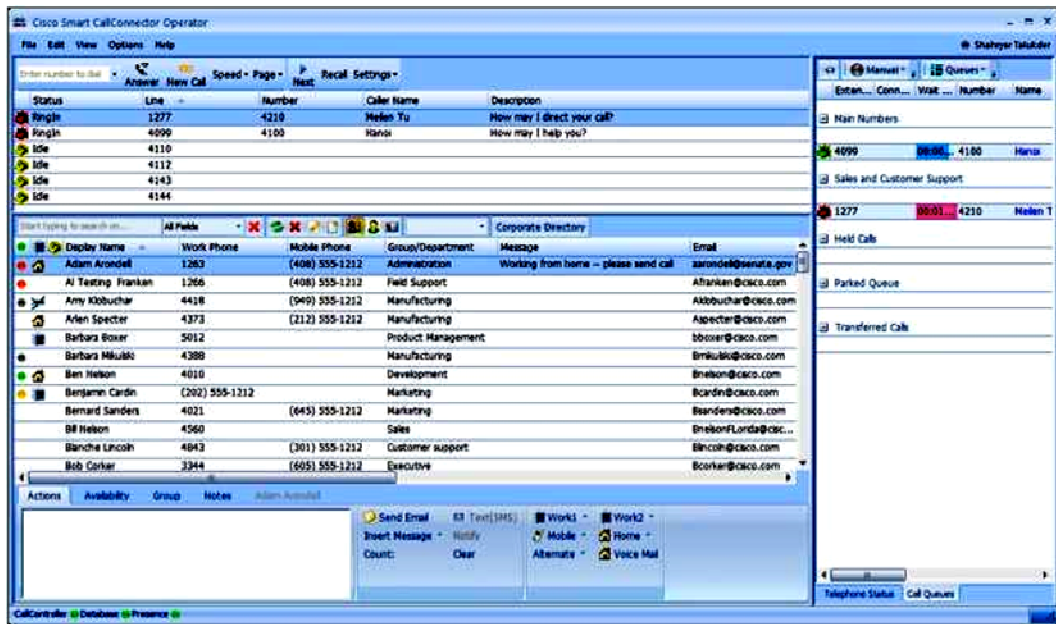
Cisco Smart CallConnector Operator
File Edit View Options Help
Shahryar Talukder
Enter number to dial
Answer New Call Speed Page Next Recall Settings

| Status | Line | Number | Caller Name | Description |
|---|---|---|---|---|
| Ringin | 1277 | 4210 | Helen Yu | How may I direct your call? |
| Ringin | 4099 | 4100 | Hanoi | How may I help you? |
| Idle | 4110 | | | |
| Idle | 4112 | | | |
| Idle | 4143 | | | |
| Idle | 4144 | | | |

Start typing to search on... All Fields Corporate Directory

| Display Name | Work Phone | Mobile Phone | Group/Department | Message | Email |
|---|---|---|---|---|---|
| Adam Arondell | 1263 | (408) 555-1212 | Administration | Working from home -- please send call | aarondell@senata.gov |
| Al Testing Franken | 1266 | (408) 555-1212 | Field Support | | Afranken@cisco.com |
| Amy Klobuchar | 4418 | (949) 555-1212 | Manufacturing | | Aklobuchar@cisco.com |
| Arlen Specter | 4373 | (212) 555-1212 | Manufacturing | | Aspecter@cisco.com |
| Barbara Boxer | 5012 | | Product Management | | bboxer@cisco.com |
| Barbara Mikulski | 4388 | | Manufacturing | | Bmikulski@cisco.com |
| Ben Nelson | 4010 | | Development | | Bnelson@cisco.com |
| Benjamin Cardin | (202) 555-1212 | | Marketing | | Bcardin@cisco.com |
| Bernard Sanders | 4021 | (645) 555-1212 | Marketing | | Bsanders@cisco.com |
| Bill Nelson | 4560 | | Sales | | BnelsonFLorida@cisc... |
| Blanche Lincoln | 4843 | (301) 555-1212 | Customer support | | Blincoln@cisco.com |
| Bob Corker | 3344 | (605) 555-1212 | Executive | | Bcorker@cisco.com |

Actions Availability Group Notes Adam Arondell
Send Email Text(SMS) Insert Message Notify Count: Clear
Work1 Work2 Mobile Home Alternate Voice Mail

Manual Queues
Enter... Conn... Wait ... Number Name
Main Numbers
4099 00:00... 4100 Hanoi
Sales and Customer Support
1277 00:01... 4210 Helen Y
Held Calls
Parked Queue
Transferred Calls
Telephone Status Call Queues
CallController Database Presence